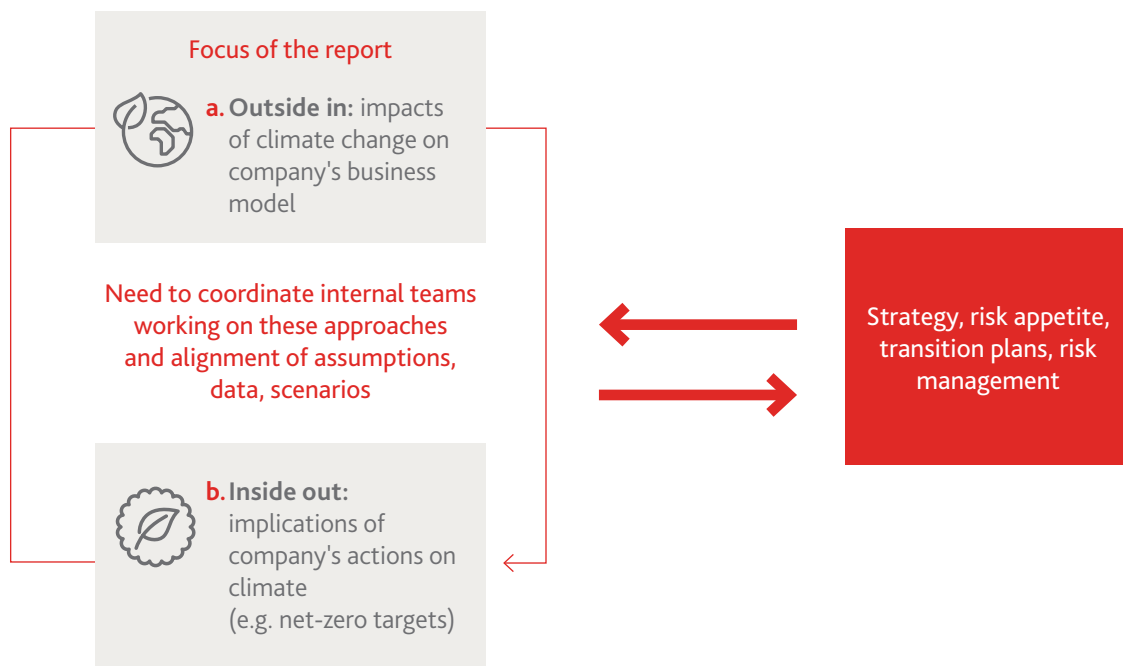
Focus of the report

a. Outside in: impacts of climate change on company's business model

Need to coordinate internal teams working on these approaches and alignment of assumptions, data, scenarios

b. Inside out: implications of company's actions on climate (e.g. net-zero targets)

Strategy, risk appetite, transition plans, risk management